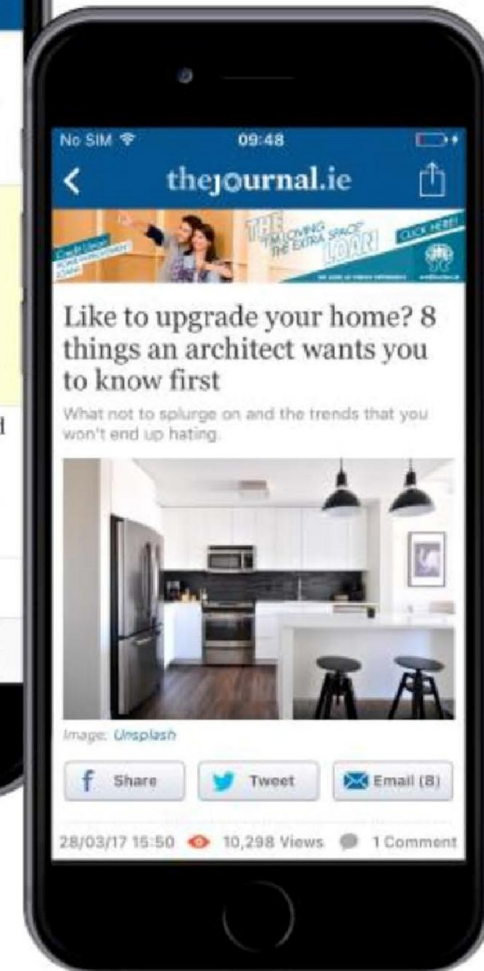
No SIM 09:48

thejournal.ie

THE "I'M LOVING THE EXTRA SPACE" LOAN! CLICK HERE!

Like to upgrade your home? 8 things an architect wants you to know first

What not to splurge on and the trends that you won't end up hating.

Image: Unsplash

Share Tweet Email (8)

28/03/17 15:50 10,298 Views 1 Comment